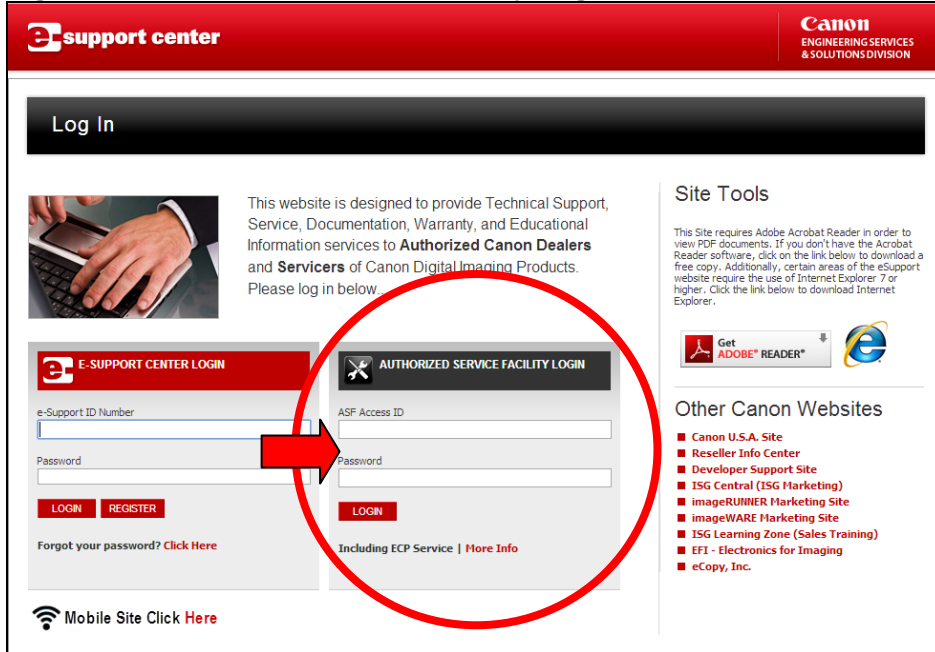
e-support center

Canon
ENGINEERING SERVICES & SOLUTIONS DIVISION

Log In

This website is designed to provide Technical Support, Service, Documentation, Warranty, and Educational Information services to **Authorized Canon Dealers** and **Servicers** of Canon Digital Imaging Products. Please log in below.

E-SUPPORT CENTER LOGIN

e-Support ID Number

Password

LOGIN REGISTER

Forgot your password? Click Here

AUTHORIZED SERVICE FACILITY LOGIN

ASF Access ID

Password

LOGIN

Including ECP Service | More Info

Mobile Site Click Here

Site Tools

This Site requires Adobe Acrobat Reader in order to view PDF documents. If you don't have the Acrobat Reader software, click on the link below to download a free copy. Additionally, certain areas of the eSupport website require the use of Internet Explorer 7 or higher. Click the link below to download Internet Explorer.

Get ADOBE® READER®

Other Canon Websites

Canon U.S.A. Site
Reseller Info Center
Developer Support Site
ISG Central (ISG Marketing)
imageRUNNER Marketing Site
imageWARE Marketing Site
ISG Learning Zone (Sales Training)
EFI - Electronics for Imaging
eCopy, Inc.